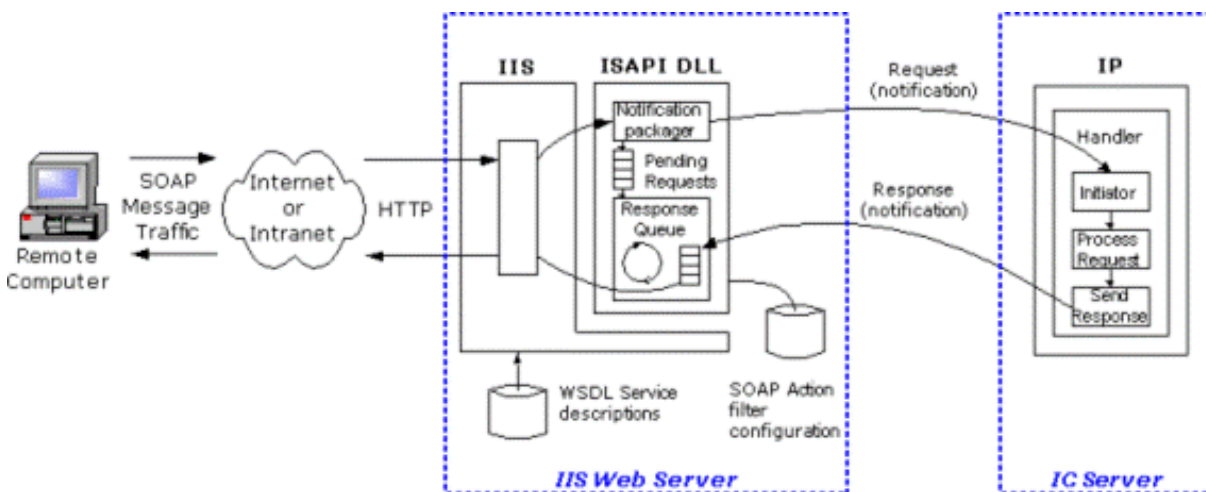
Remote Computer

SOAP Message Traffic

Internet or Intranet

HTTP

IIS

ISAPI DLL

Notification packager

Pending Requests

Response Queue

WSDL Service descriptions

SOAP Action filter configuration

IIS Web Server

Request (notification)

Response (notification)

IP

Handler

Initiator

Process Request

Send Response

IC Server